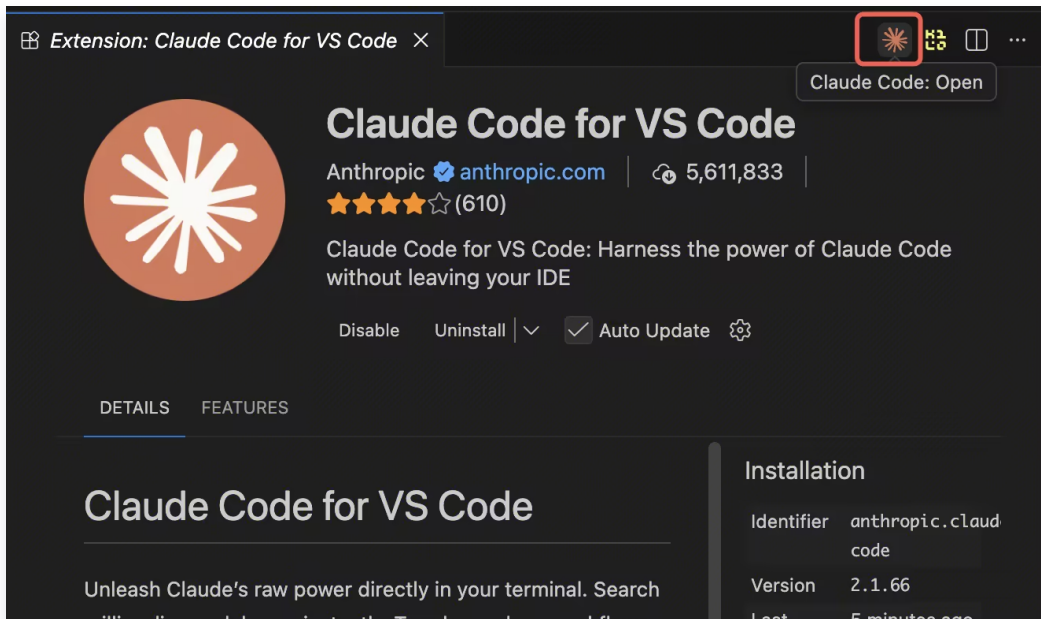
Extension: Claude Code for VS Code ×

Claude Code: Open

Claude Code for VS Code

Anthropic anthropic.com | 5,611,833 |

(610)

Claude Code for VS Code: Harness the power of Claude Code without leaving your IDE

Disable Uninstall Auto Update

DETAILS FEATURES

Claude Code for VS Code

Unleash Claude's raw power directly in your terminal. Search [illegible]

Installation

| Identifier | anthropic.claude-code |
|---|---|
| Version | 2.1.66 |
| Last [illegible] | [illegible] |